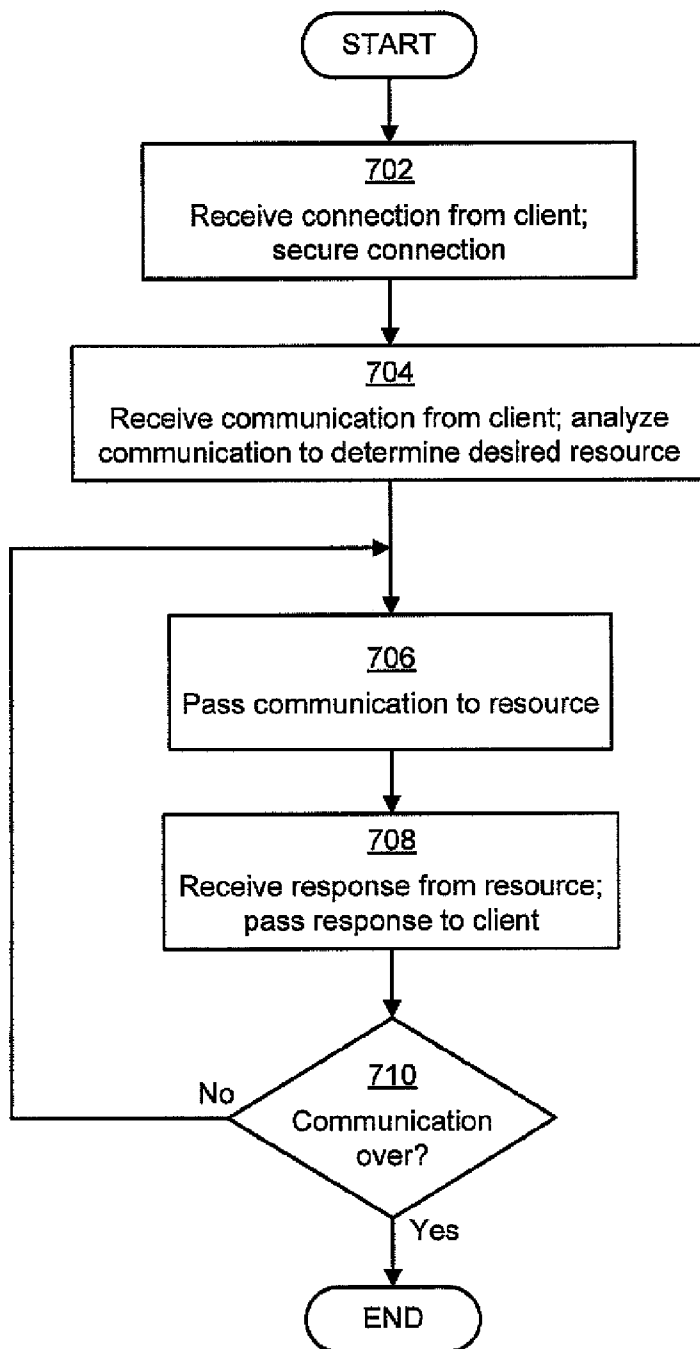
START

702
Receive connection from client; secure connection

704
Receive communication from client; analyze communication to determine desired resource

706
Pass communication to resource

708
Receive response from resource; pass response to client

No

710
Communication over?

Yes

END